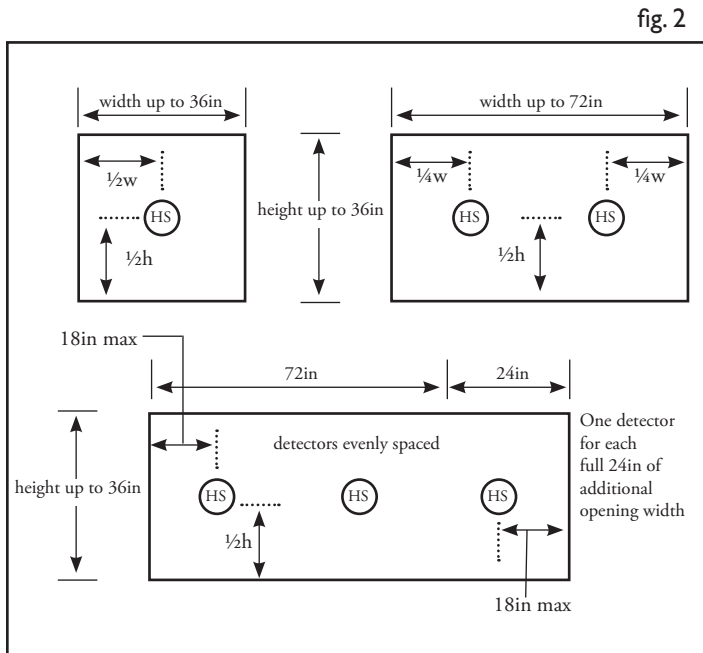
fig. 2

width up to 36in

½w

HS

½h

height up to 36in

width up to 72in

¼w

¼w

HS

HS

½h

18in max

72in

24in

detectors evenly spaced

height up to 36in

HS

HS

HS

½h

One detector for each full 24in of additional opening width

18in max